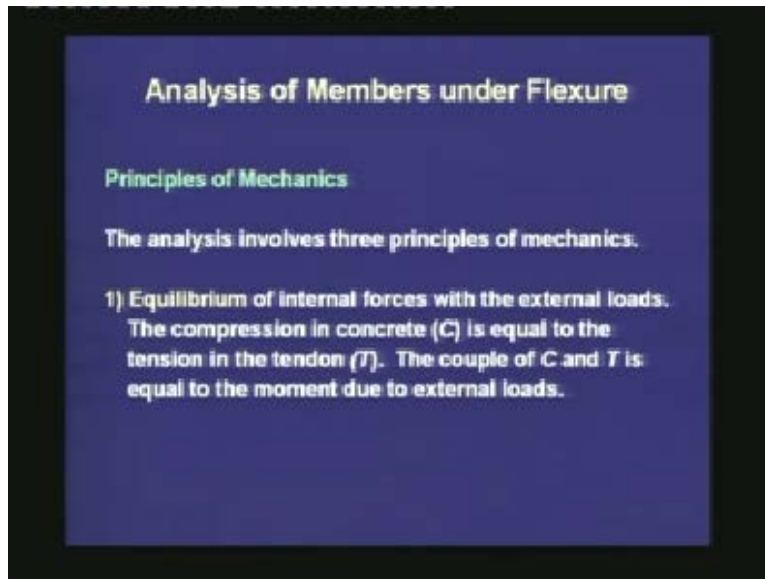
Analysis of Members under Flexure

Principles of Mechanics

The analysis involves three principles of mechanics.

1) Equilibrium of internal forces with the external loads. The compression in concrete ($C$) is equal to the tension in the tendon ($T$). The couple of $C$ and $T$ is equal to the moment due to external loads.